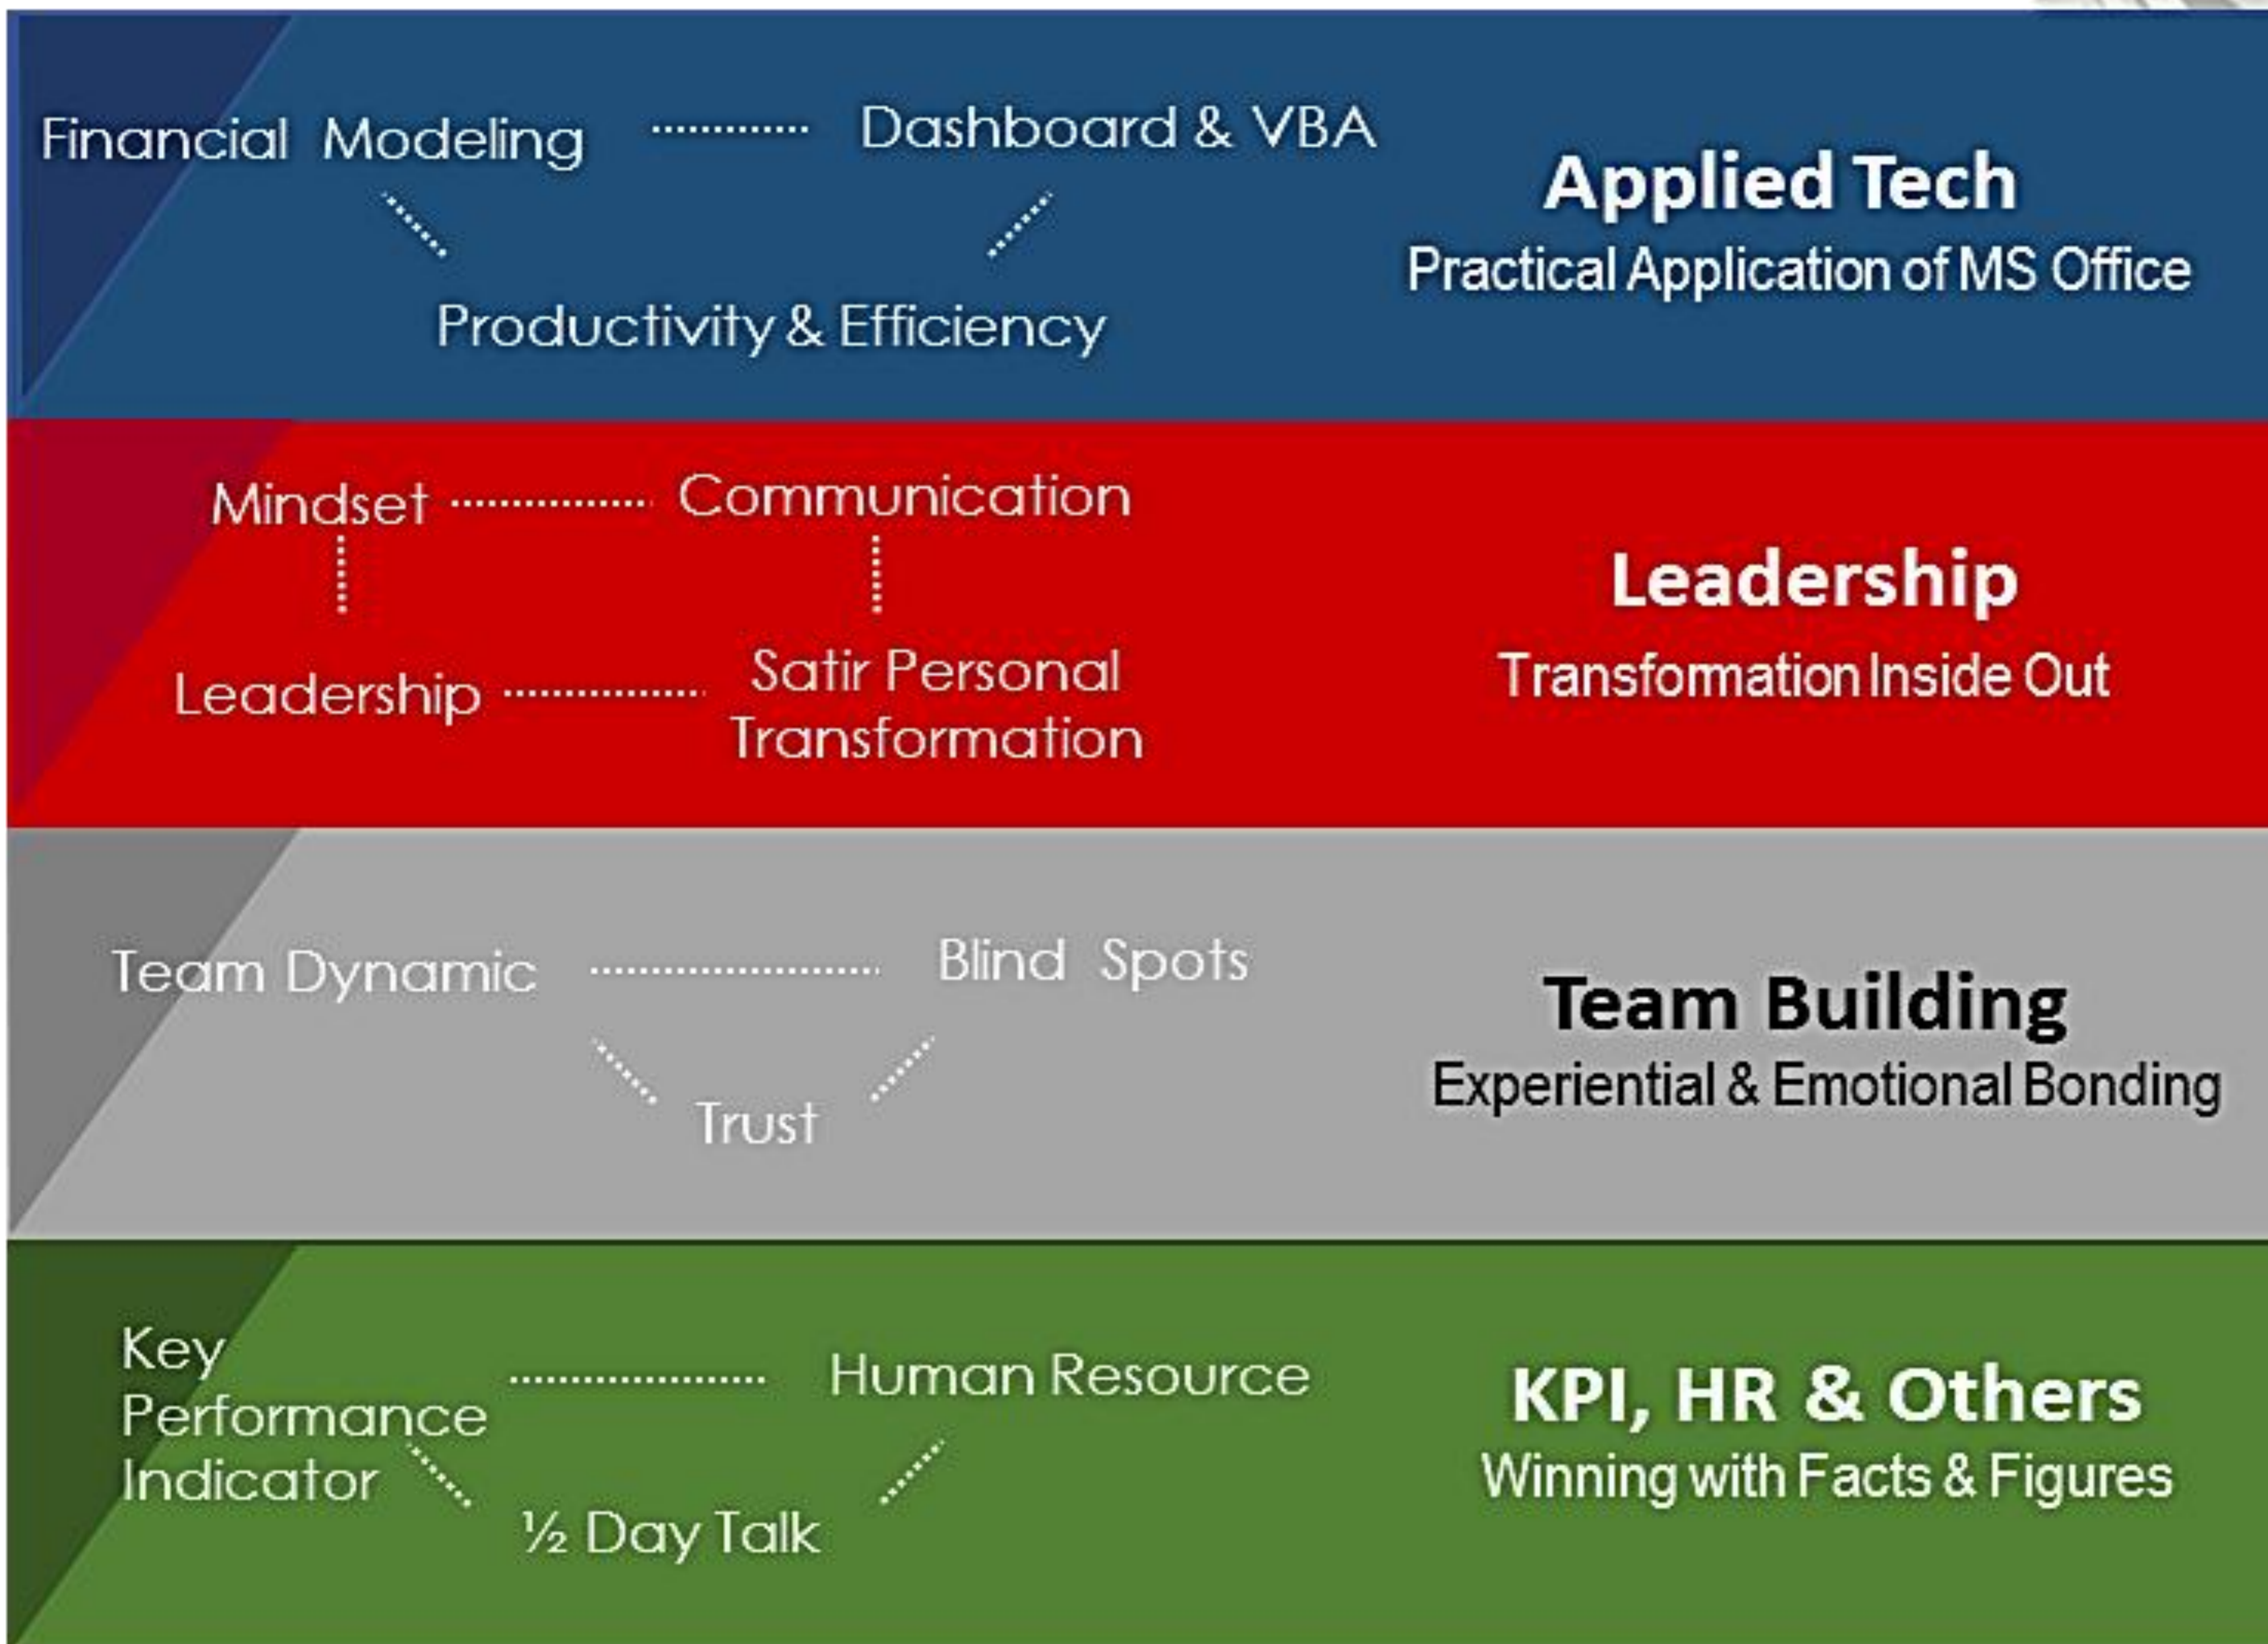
Financial Modeling Dashboard & VBA

Productivity & Efficiency

Applied Tech
Practical Application of MS Office

Mindset Communication

Leadership Satir Personal Transformation

Leadership
Transfomation Inside Out

Team Dynamic Blind Spots

Trust

Team Building
Experiential & Emotional Bonding

Key Performance Indicator Human Resource

½ Day Talk

KPI, HR & Others
Winning with Facts & Figures